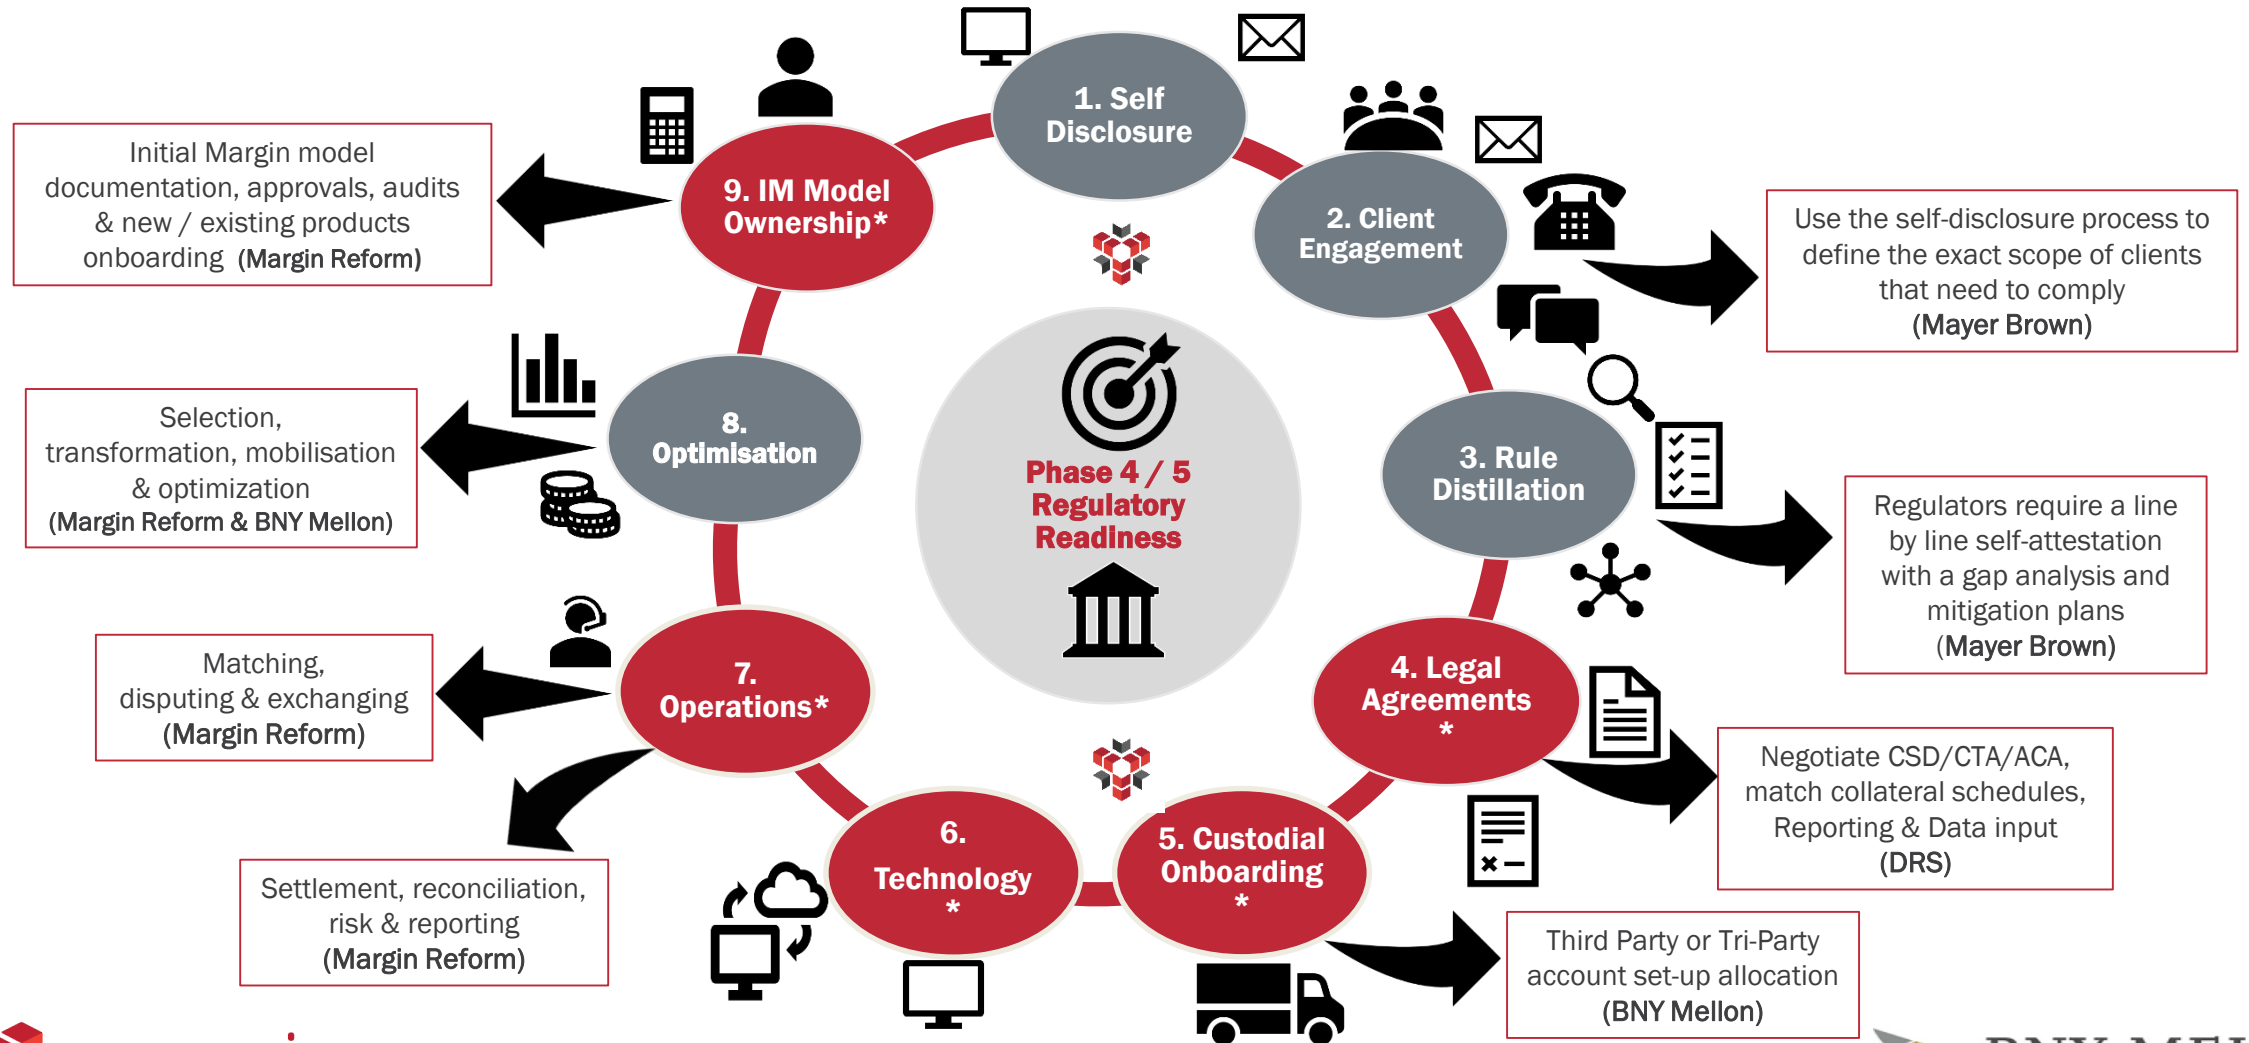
1. Self Disclosure

2. Client Engagement

3. Rule Distillation

4. Legal Agreements *

5. Custodial Onboarding *

6. Technology *

7. Operations*

8. Optimisation

9. IM Model Ownership*

Phase 4 / 5 Regulatory Readiness

Initial Margin model documentation, approvals, audits & new / existing products onboarding (Margin Reform)

Use the self-disclosure process to define the exact scope of clients that need to comply (Mayer Brown)

Selection, transformation, mobilisation & optimization (Margin Reform & BNY Mellon)

Regulators require a line by line self-attestation with a gap analysis and mitigation plans (Mayer Brown)

Matching, disputing & exchanging (Margin Reform)

Negotiate CSD/CTA/ACA, match collateral schedules, Reporting & Data input (DRS)

Settlement, reconciliation, risk & reporting (Margin Reform)

Third Party or Tri-Party account set-up allocation (BNY Mellon)

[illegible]